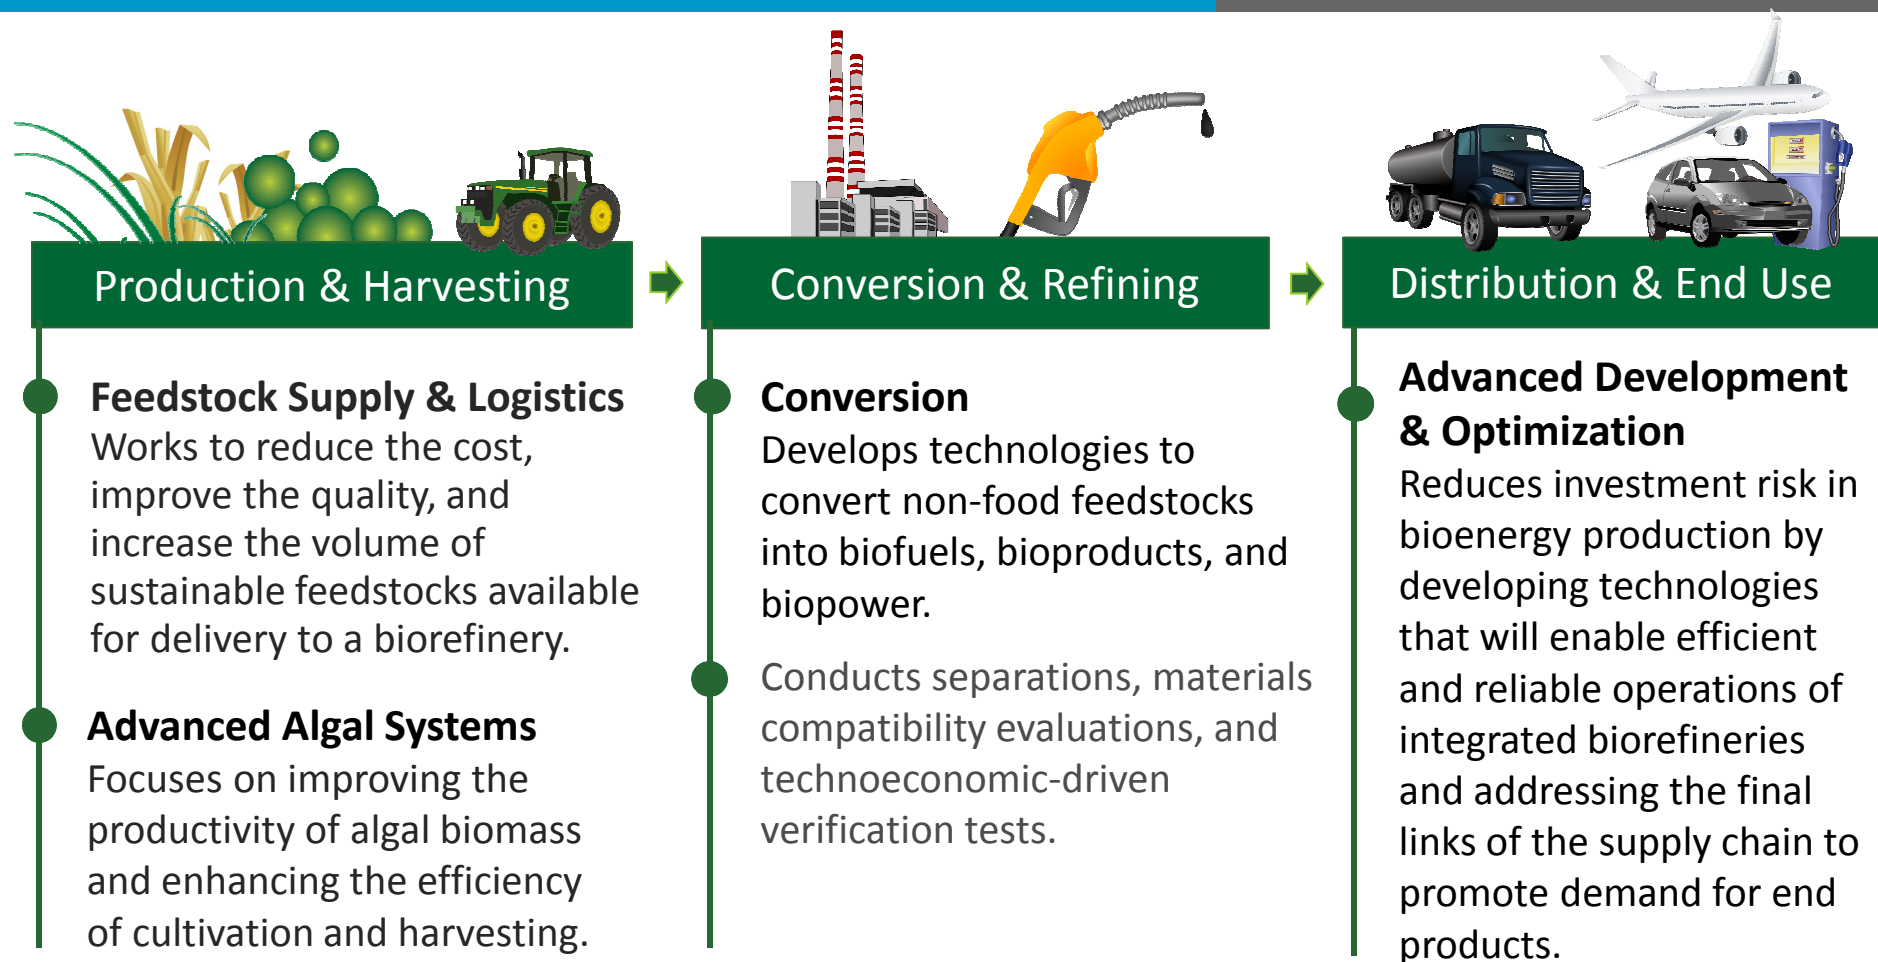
Production & Harvesting

Conversion & Refining

Distribution & End Use

Feedstock Supply & Logistics
Works to reduce the cost, improve the quality, and increase the volume of sustainable feedstocks available for delivery to a biorefinery.

Advanced Algal Systems
Focuses on improving the productivity of algal biomass and enhancing the efficiency of cultivation and harvesting.

Conversion
Develops technologies to convert non-food feedstocks into biofuels, bioproducts, and biopower.

Conducts separations, materials compatibility evaluations, and technoeconomic-driven verification tests.

Advanced Development & Optimization
Reduces investment risk in bioenergy production by developing technologies that will enable efficient and reliable operations of integrated biorefineries and addressing the final links of the supply chain to promote demand for end products.